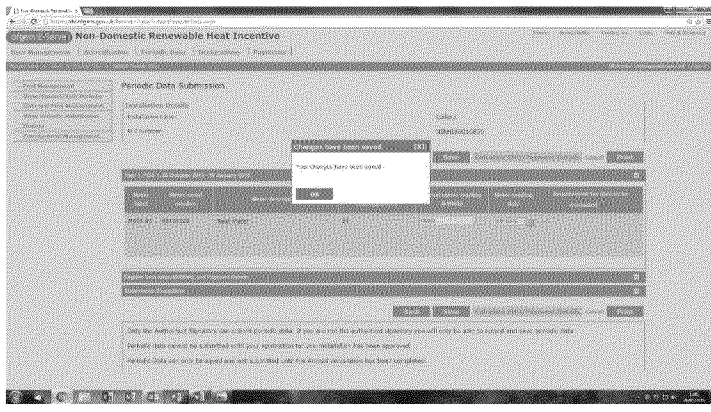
Non-Domestic Renewable Heat Incentive

Periodic Data Submission

Installation Details

Changes have been saved

Your changes have been saved.

OK

Only the Authorised Signatory can submit periodic data. If you are not the authorised signatory you will only be able to submit and save periodic data.

Periodic data cannot be submitted until your application for accreditation has been approved.

Periodic Data can only be saved and not submitted until the annual declaration has been completed.